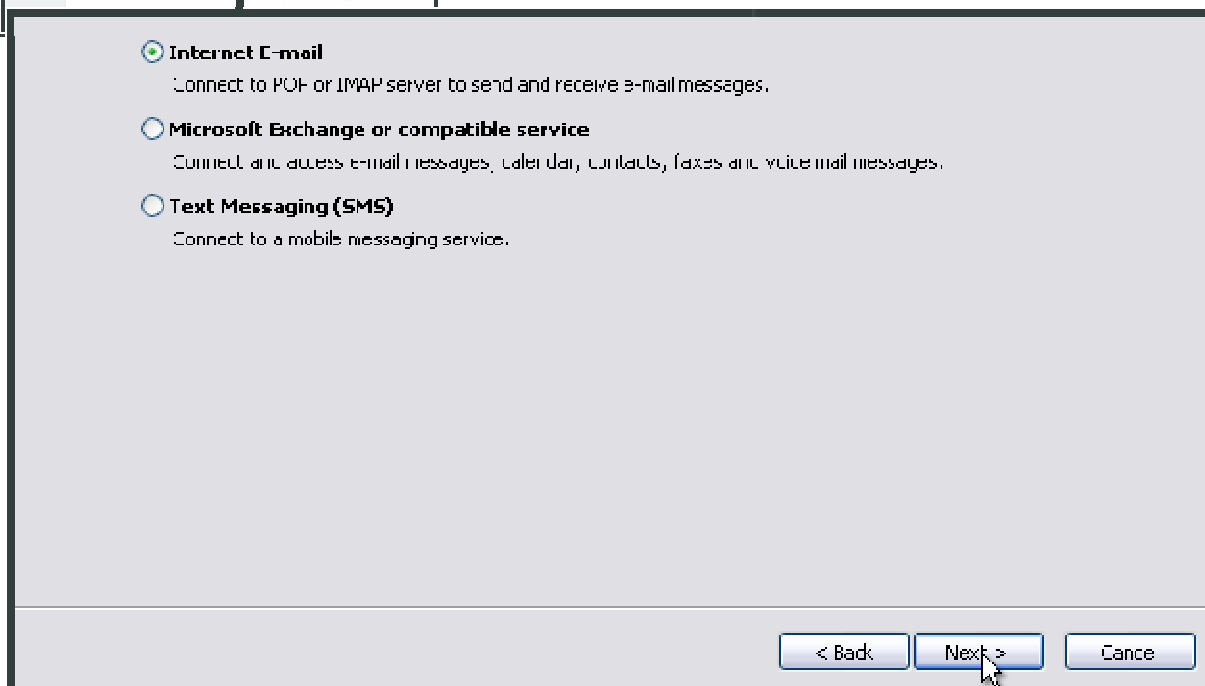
Internet E-mail
Connect to POP or IMAP server to send and receive e-mail messages.

Microsoft Exchange or compatible service
Connect and access e-mail messages, calendar, contacts, faxes and voice mail messages.

Text Messaging (SMS)
Connect to a mobile messaging service.

< Back
Next >
Cance